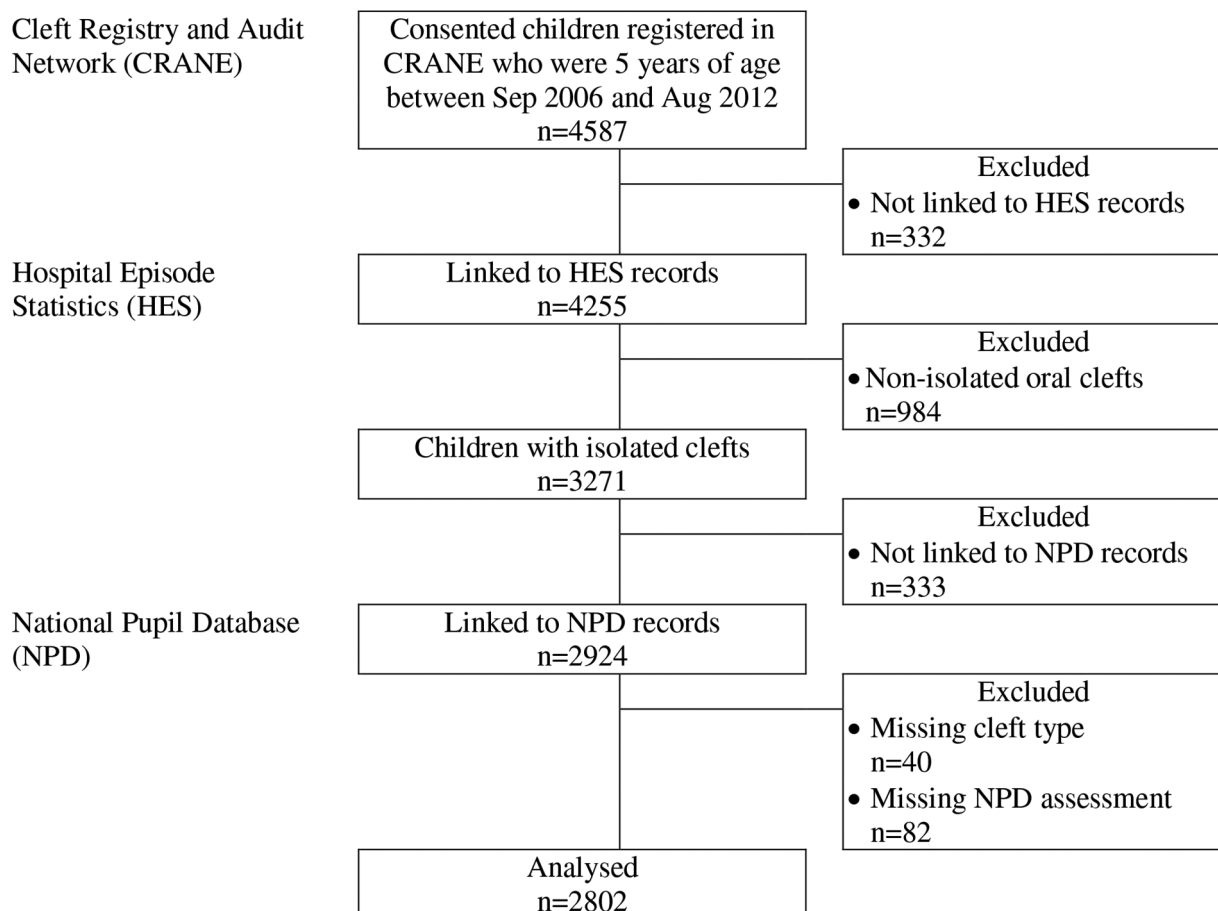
Cleft Registry and Audit Network (CRANE)

Consented children registered in CRANE who were 5 years of age between Sep 2006 and Aug 2012
n=4587

Excluded
• Not linked to HES records
n=332

Hospital Episode Statistics (HES)

Linked to HES records
n=4255

Excluded
• Non-isolated oral clefts
n=984

Children with isolated clefts
n=3271

Excluded
• Not linked to NPD records
n=333

National Pupil Database (NPD)

Linked to NPD records
n=2924

Excluded
• Missing cleft type
n=40
• Missing NPD assessment
n=82

Analysed
n=2802